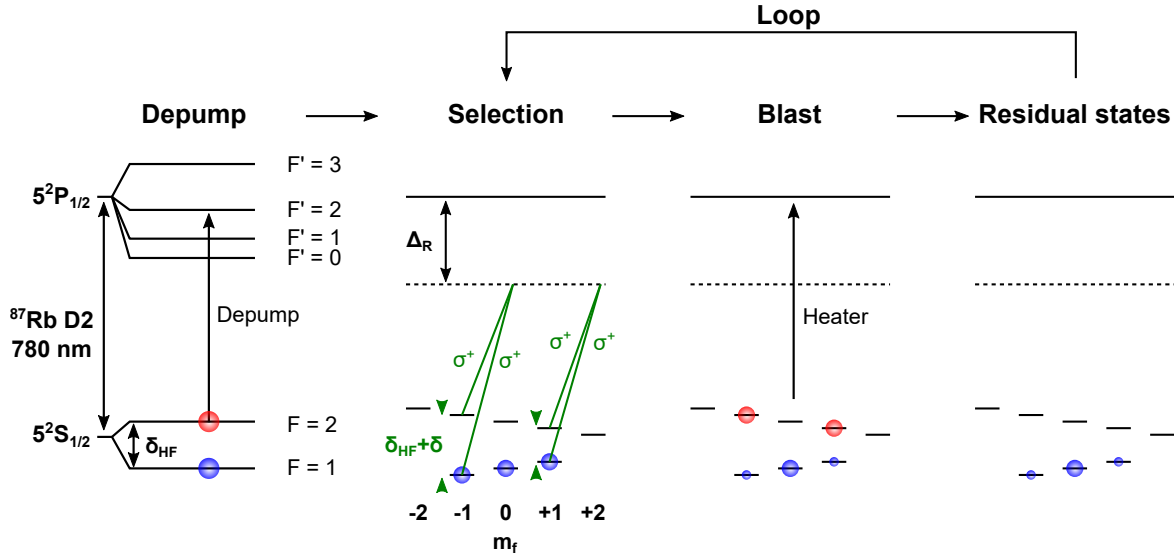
Loop

Depump → Selection → Blast → Residual states

$5^2P_{1/2}$

F' = 3
F' = 2
F' = 1
F' = 0

$^{87}$Rb D2
780 nm

Depump

$5^2S_{1/2}$

$\delta_{HF}$

F = 2
F = 1

$\Delta_R$

$\sigma^+$ $\sigma^+$ $\sigma^+$ $\sigma^+$

$\delta_{HF}+\delta$

-2 -1 0 +1 +2
$m_f$

Heater